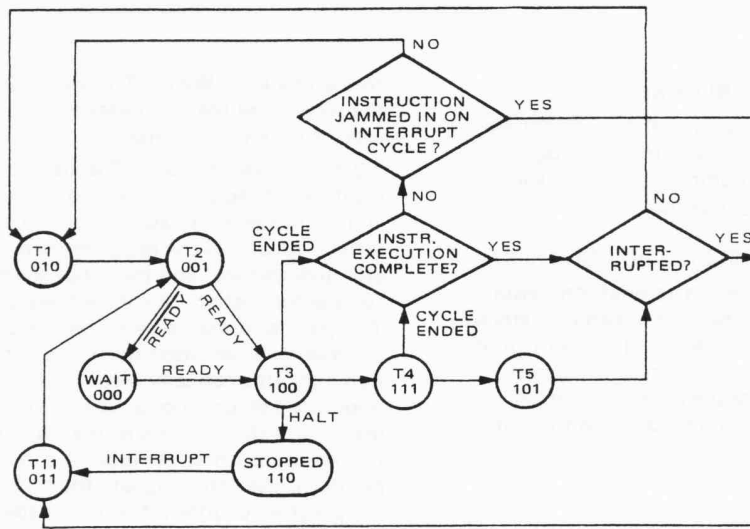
NO

INSTRUCTION JAMMED IN ON INTERRUPT CYCLE ?

YES

NO

NO

CYCLE ENDED

INSTR. EXECUTION COMPLETE?

YES

INTERRUPTED?

YES

T1 010

T2 001

READY

READY

CYCLE ENDED

WAIT 000

READY

T3 100

T4 111

T5 101

HALT

T11 011

INTERRUPT

STOPPED 110